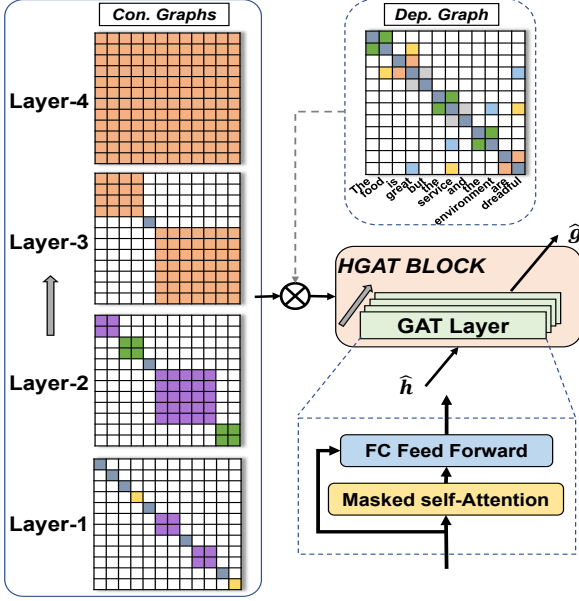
Con. Graphs

Layer-4

Layer-3

Layer-2

Layer-1

Dep. Graph

The food is great but the service and the environment are dreadful

HGAT BLOCK

GAT Layer

$\widehat{g}$

$\widehat{h}$

FC Feed Forward

Masked self-Attention